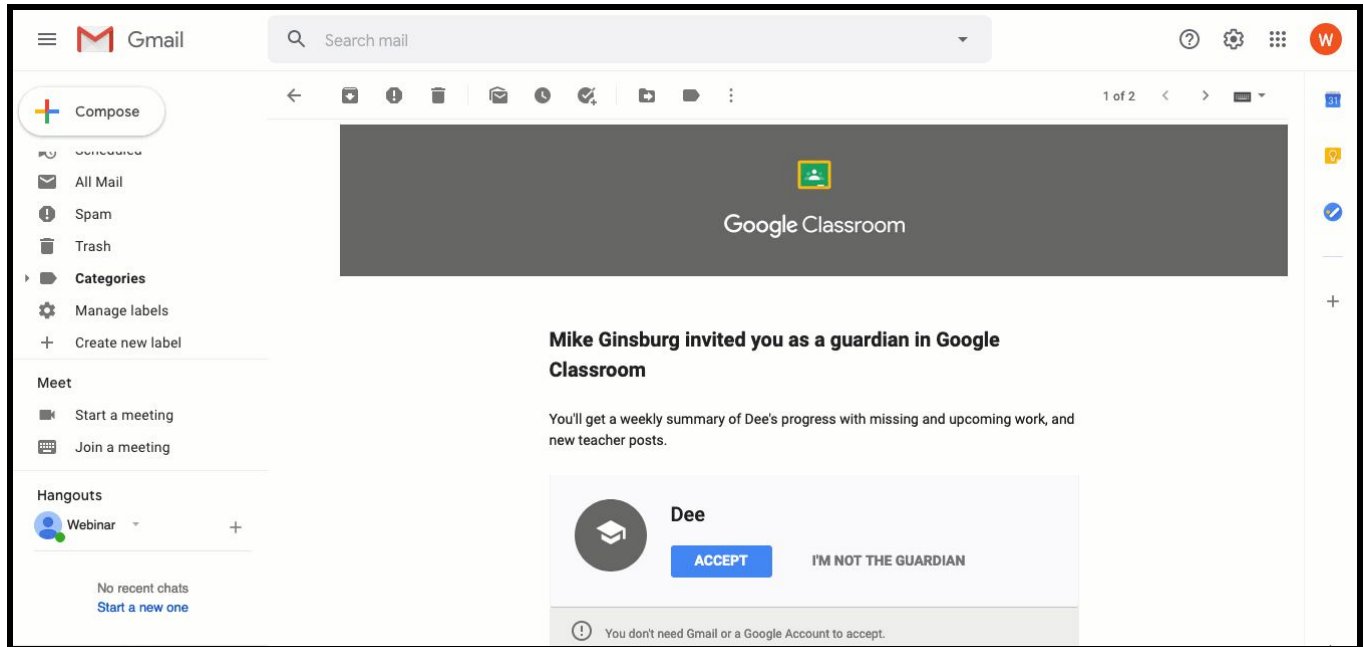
Gmail

Search mail

W

Compose

1 of 2

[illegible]

All Mail

Spam

Trash

Categories

Manage labels

Create new label

Meet

Start a meeting

Join a meeting

Hangouts

Webinar

No recent chats
Start a new one

Google Classroom

Mike Ginsburg invited you as a guardian in Google Classroom

You'll get a weekly summary of Dee's progress with missing and upcoming work, and new teacher posts.

Dee

ACCEPT

I'M NOT THE GUARDIAN

You don't need Gmail or a Google Account to accept.

31